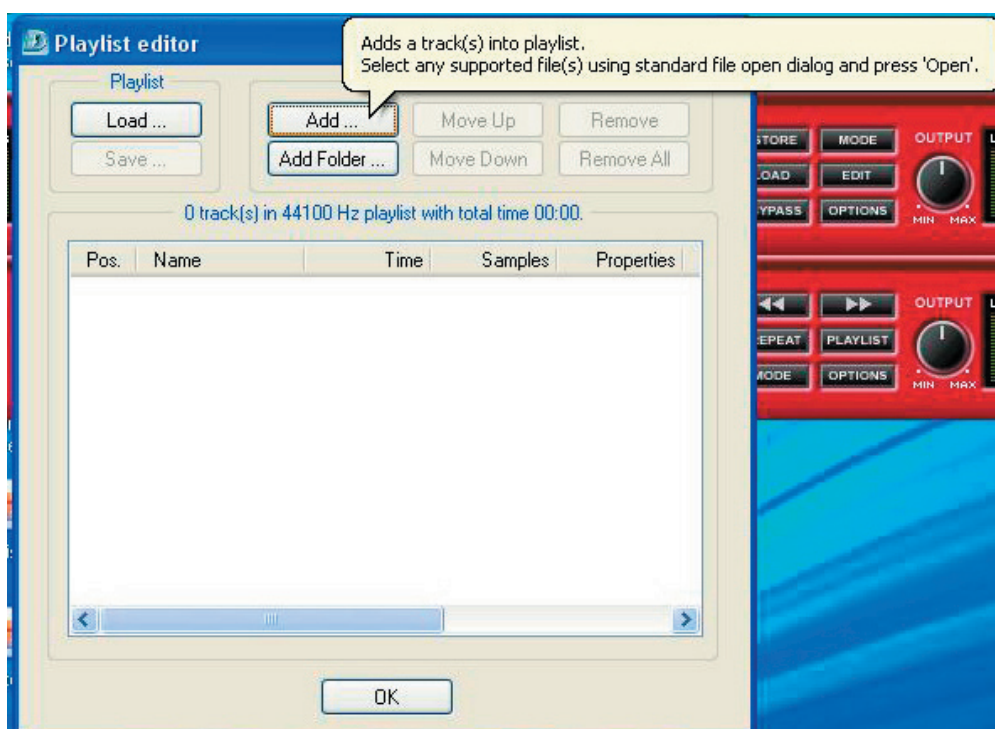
Playlist editor

Adds a track(s) into playlist.
Select any supported file(s) using standard file open dialog and press 'Open'.

Playlist

Load ...

Save ...

Add ...

Add Folder ...

Move Up

Move Down

Remove

Remove All

0 track(s) in 44100 Hz playlist with total time 00:00.

| Pos. | Name | Time | Samples | Properties |
|---|---|---|---|---|

OK

STORE

MODE

OUTPUT

LOAD

EDIT

BYPASS

OPTIONS

MIN

MAX

◀◀

▶▶

OUTPUT

REPEAT

PLAYLIST

MODE

OPTIONS

MIN

MAX